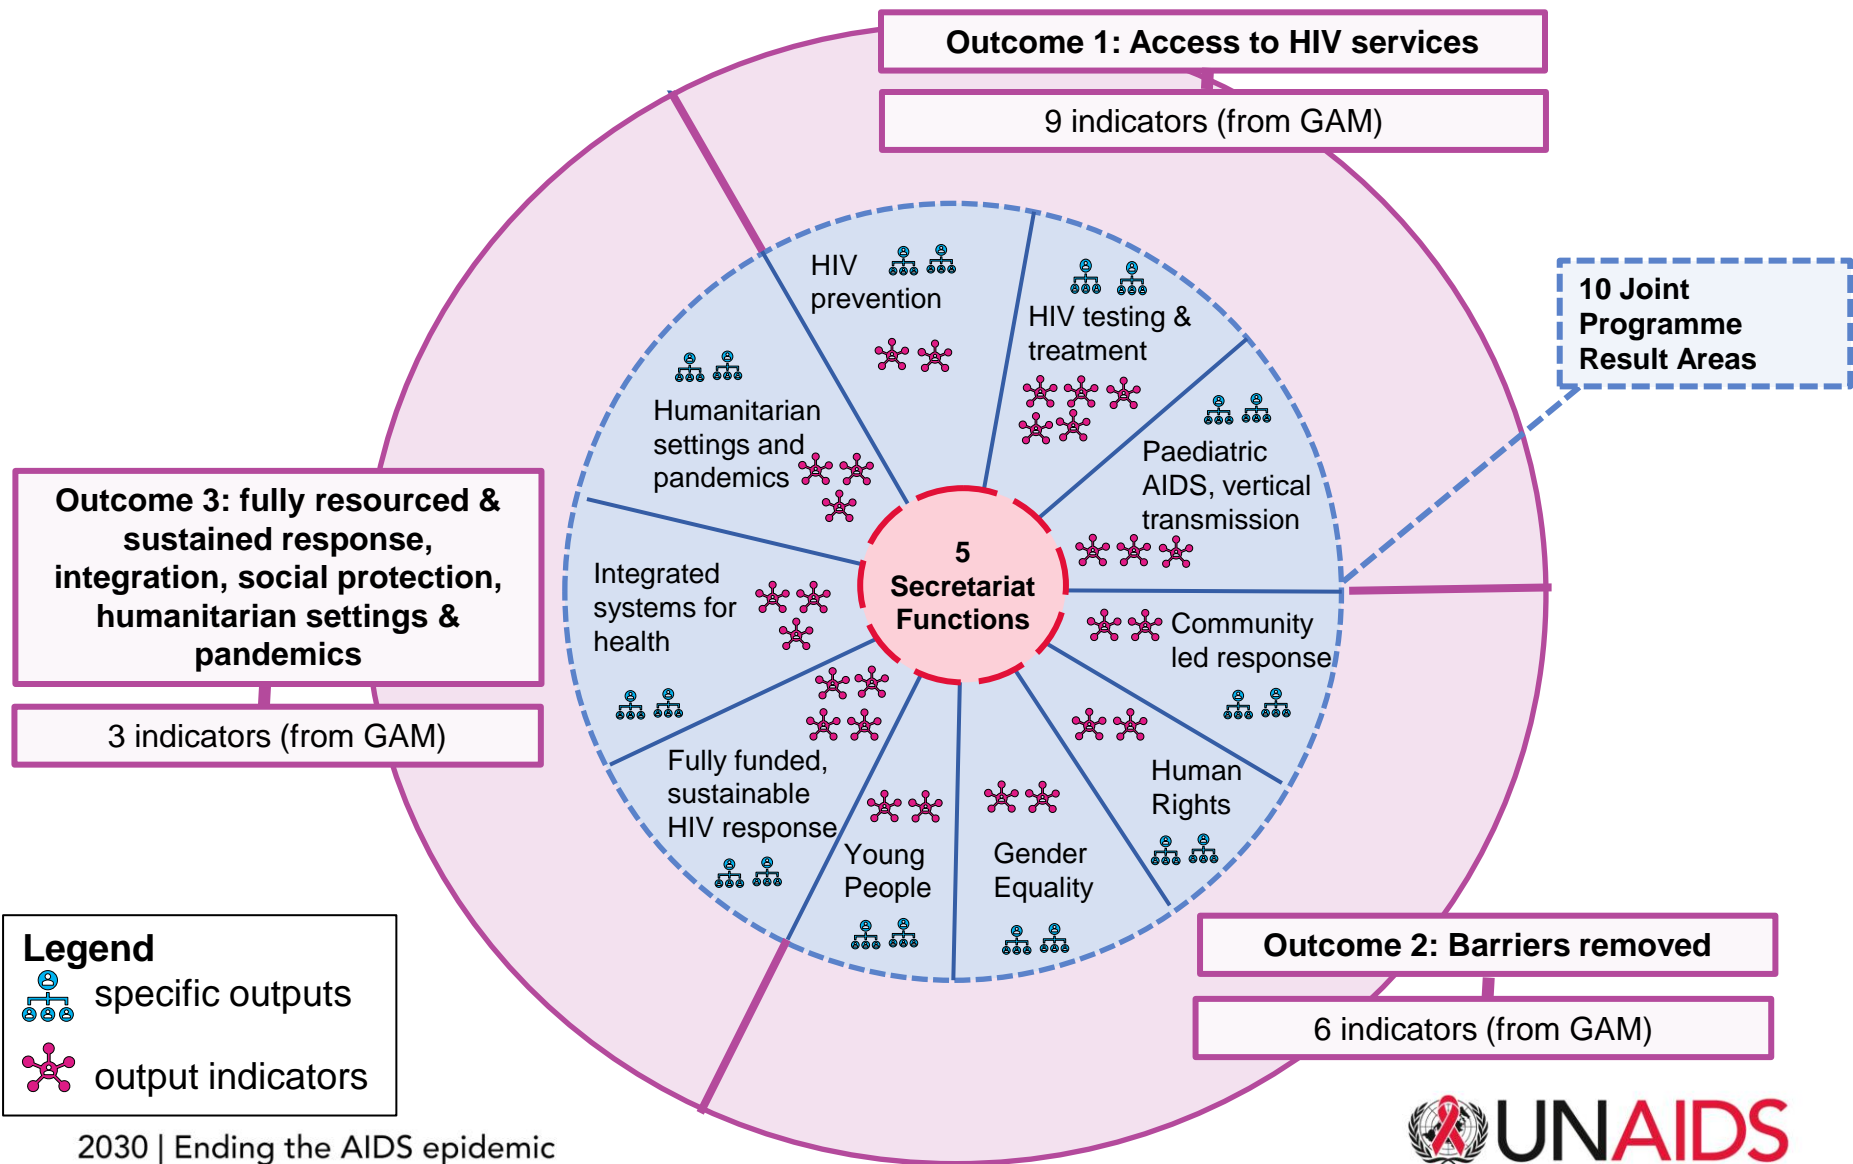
Outcome 1: Access to HIV services

9 indicators (from GAM)

10 Joint Programme Result Areas

HIV prevention

HIV testing & treatment

Humanitarian settings and pandemics

Paediatric AIDS, vertical transmission

5 Secretariat Functions

Integrated systems for health

Community led response

Fully funded, sustainable HIV response

Human Rights

Young People

Gender Equality

Outcome 3: fully resourced & sustained response, integration, social protection, humanitarian settings & pandemics

3 indicators (from GAM)

Outcome 2: Barriers removed

6 indicators (from GAM)

Legend
specific outputs
output indicators

2030 | Ending the AIDS epidemic

UNAIDS